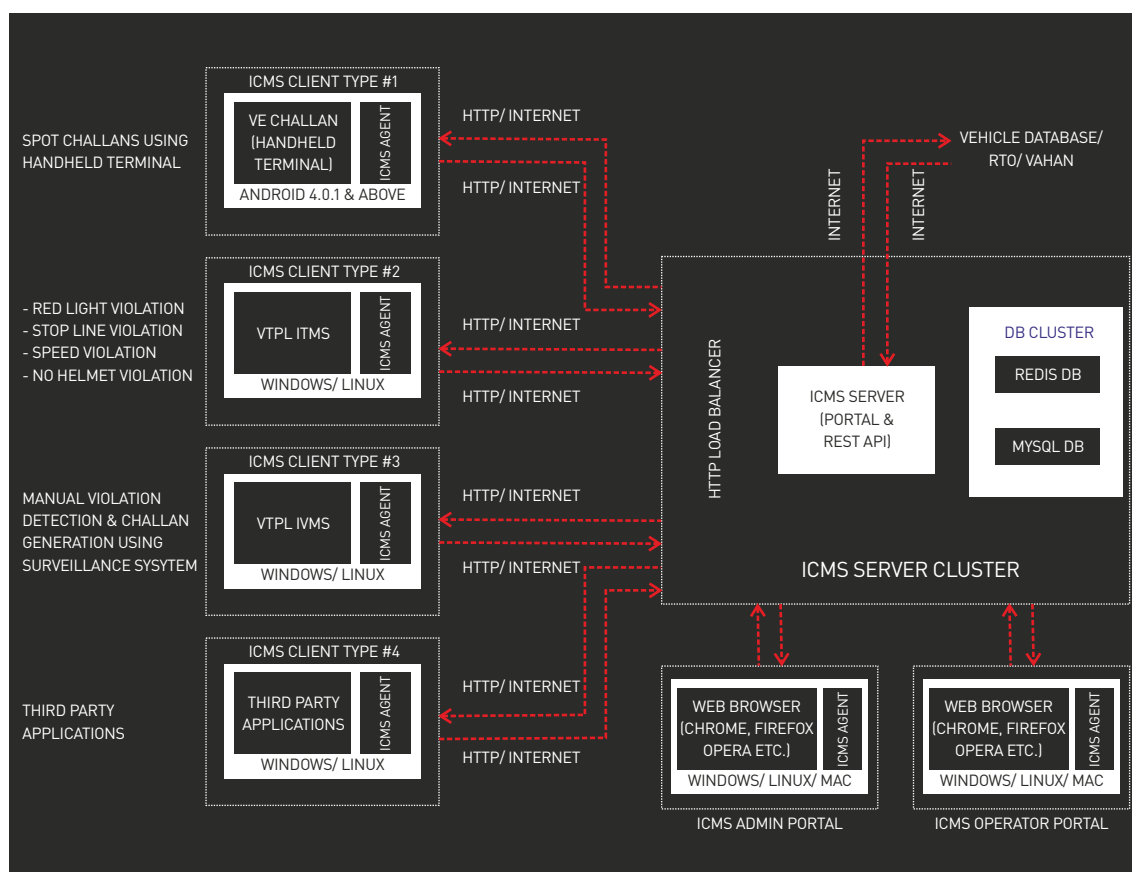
SPOT CHALLANS USING HANDHELD TERMINAL

ICMS CLIENT TYPE #1
VE CHALLAN (HANDHELD TERMINAL)
ICMS AGENT
ANDROID 4.0.1 & ABOVE

HTTP/ INTERNET
HTTP/ INTERNET

- RED LIGHT VIOLATION
- STOP LINE VIOLATION
- SPEED VIOLATION
- NO HELMET VIOLATION

ICMS CLIENT TYPE #2
VTPL ITMS
ICMS AGENT
WINDOWS/ LINUX

HTTP/ INTERNET
HTTP/ INTERNET

MANUAL VIOLATION DETECTION & CHALLAN GENERATION USING SURVEILLANCE SYSYTEM

ICMS CLIENT TYPE #3
VTPL IVMS
ICMS AGENT
WINDOWS/ LINUX

HTTP/ INTERNET
HTTP/ INTERNET

THIRD PARTY APPLICATIONS

ICMS CLIENT TYPE #4
THIRD PARTY APPLICATIONS
ICMS AGENT
WINDOWS/ LINUX

HTTP/ INTERNET
HTTP/ INTERNET

VEHICLE DATABASE/ RTO/ VAHAN
INTERNET
INTERNET

HTTP LOAD BALANCER
ICMS SERVER (PORTAL & REST API)
DB CLUSTER
REDIS DB
MYSQL DB
ICMS SERVER CLUSTER

WEB BROWSER (CHROME, FIREFOX OPERA ETC.)
ICMS AGENT
WINDOWS/ LINUX/ MAC
ICMS ADMIN PORTAL

WEB BROWSER (CHROME, FIREFOX OPERA ETC.)
ICMS AGENT
WINDOWS/ LINUX/ MAC
ICMS OPERATOR PORTAL